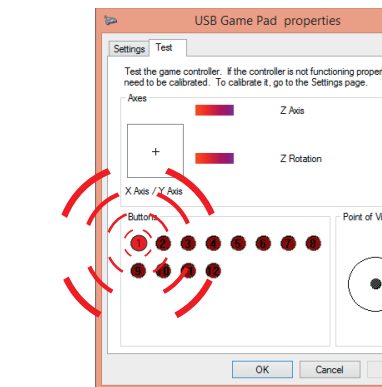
USB Game Pad properties

Settings Test

Test the game controller. If the controller is not functioning proper need to be calibrated. To calibrate it, go to the Settings page.

Axes

Z Axis

+

Z Rotation

X Axis / Y Axis

Buttons

1 2 3 4 5 6 7 8

9 10 11 12

Point of Vi

OK Cancel